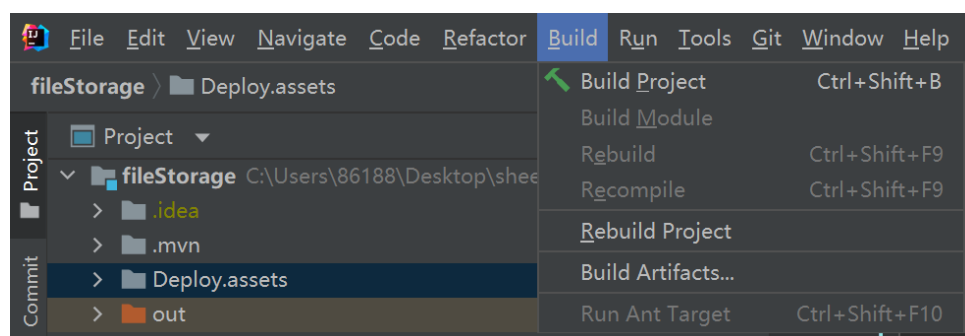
File Edit View Navigate Code Refactor Build Run Tools Git Window Help

fileStorage 〉 Deploy.assets

Project

Project ▾

fileStorage C:\Users\86188\Desktop\shee

.idea

.mvn

Deploy.assets

out

Commit

Build Project Ctrl+Shift+B

Build Module

Rebuild Ctrl+Shift+F9

Recompile Ctrl+Shift+F9

Rebuild Project

Build Artifacts...

Run Ant Target Ctrl+Shift+F10